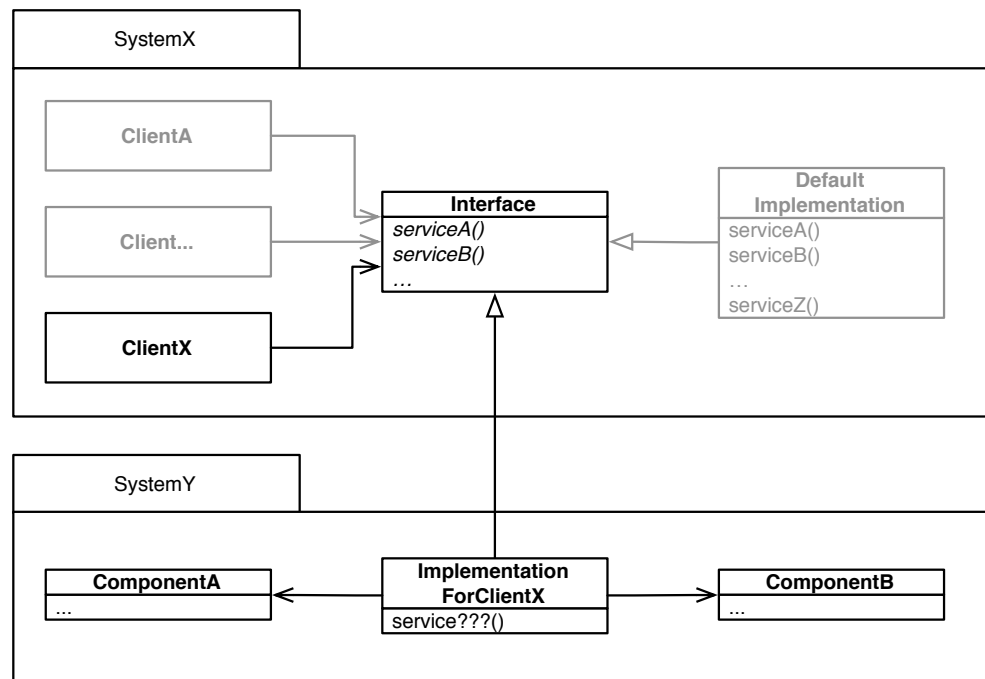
SystemX

ClientA

Client...

ClientX

Interface
serviceA()
serviceB()
…

Default Implementation
serviceA()
serviceB()
…
serviceZ()

SystemY

ComponentA
...

Implementation ForClientX
service???()

ComponentB
...